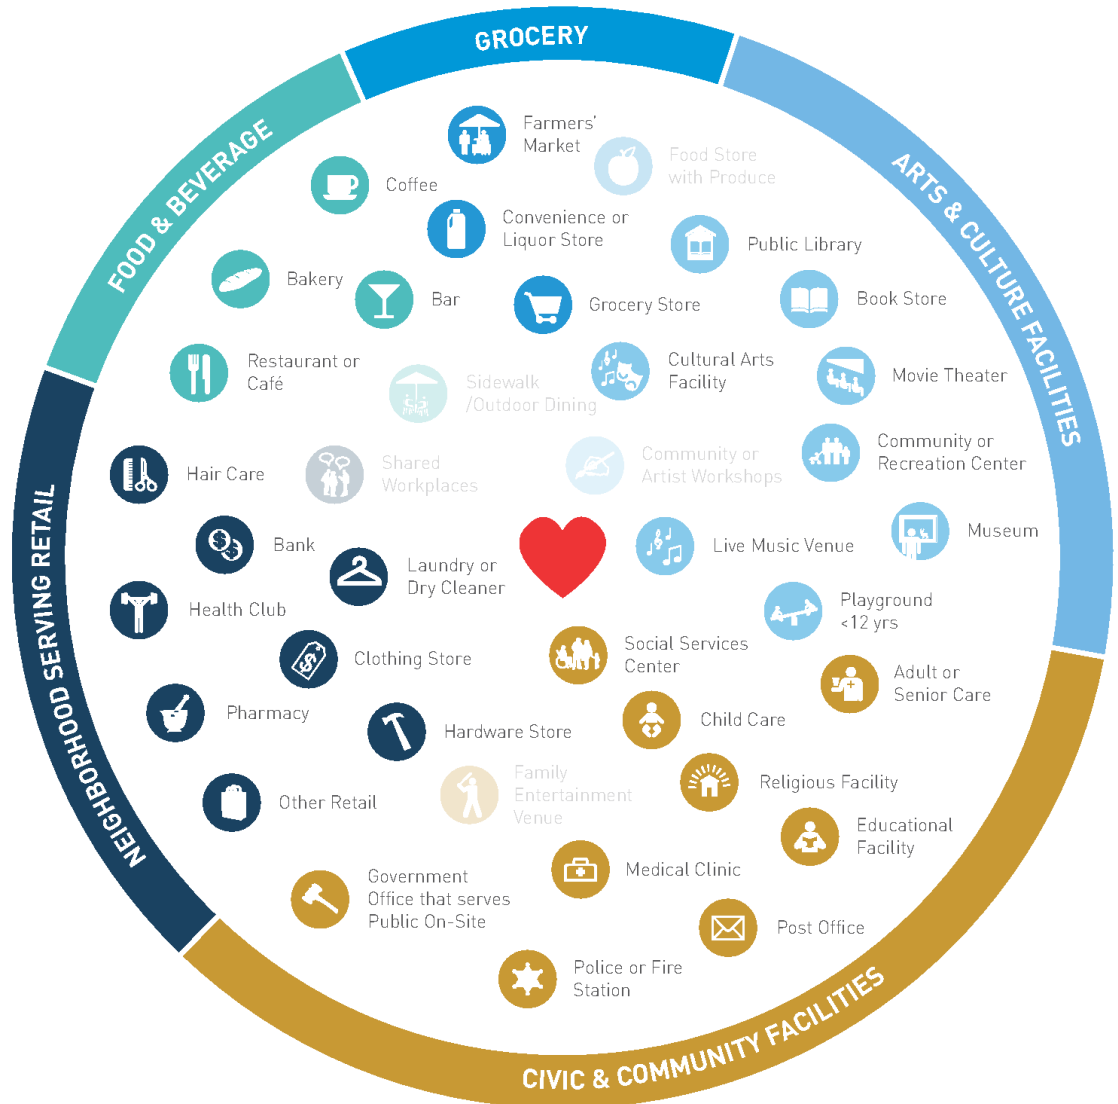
GROCERY

ARTS & CULTURE FACILITIES

CIVIC & COMMUNITY FACILITIES

NEIGHBORHOOD SERVING RETAIL

FOOD & BEVERAGE

Farmers' Market

Food Store with Produce

Coffee

Convenience or Liquor Store

Public Library

Bakery

Bar

Grocery Store

Book Store

Restaurant or Café

Sidewalk /Outdoor Dining

Cultural Arts Facility

Movie Theater

Hair Care

Shared Workplaces

Community or Artist Workshops

Community or Recreation Center

Museum

Bank

Laundry or Dry Cleaner

Live Music Venue

Health Club

Playground <12 yrs

Clothing Store

Social Services Center

Adult or Senior Care

Pharmacy

Hardware Store

Child Care

Family Entertainment Venue

Religious Facility

Other Retail

Educational Facility

Medical Clinic

Government Office that serves Public On-Site

Post Office

Police or Fire Station